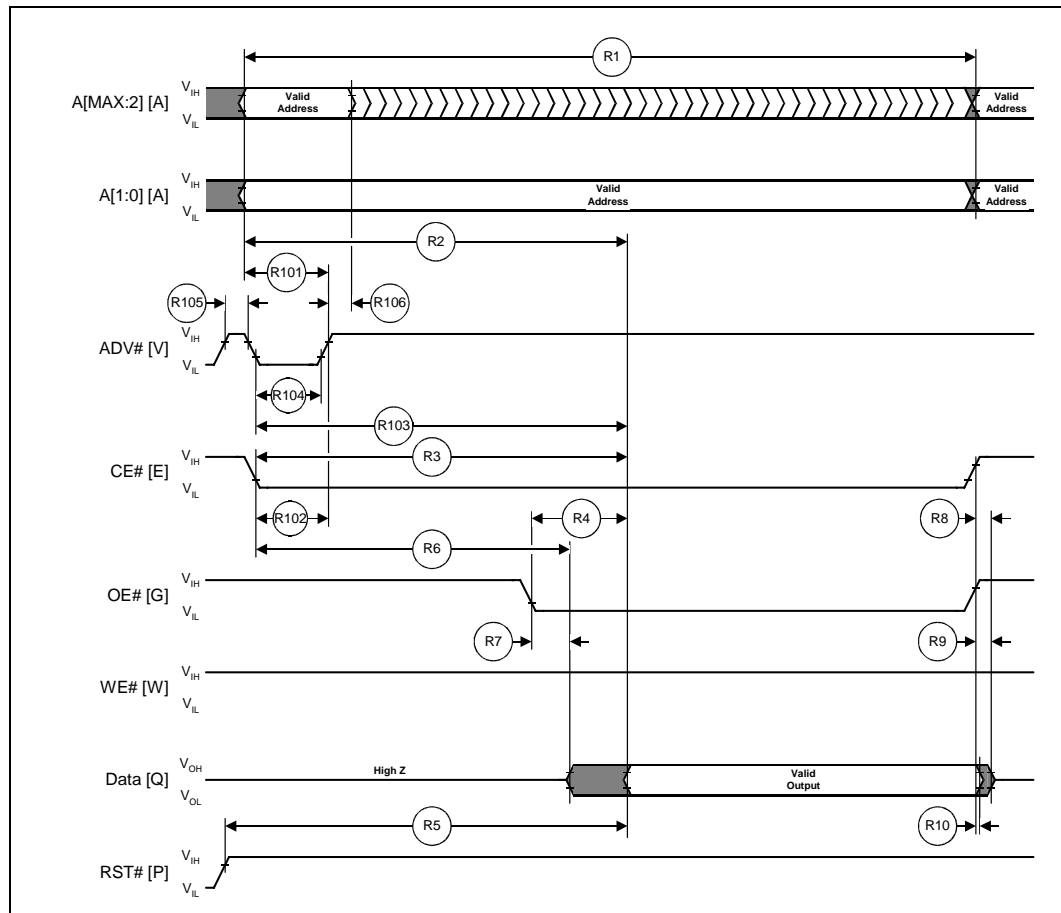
R1

A[MAX:2] [A]
$V_{IH}$
$V_{IL}$
Valid Address
Valid Address

A[1:0] [A]
$V_{IH}$
$V_{IL}$
Valid Address
Valid Address

R2
R101
R105
R106

ADV# [V]
$V_{IH}$
$V_{IL}$

R104
R103
R3

CE# [E]
$V_{IH}$
$V_{IL}$

R102
R4
R8
R6

OE# [G]
$V_{IH}$
$V_{IL}$

R7
R9

WE# [W]
$V_{IH}$
$V_{IL}$

Data [Q]
$V_{OH}$
$V_{OL}$
High Z
Valid Output

R5
R10

RST# [P]
$V_{IH}$
$V_{IL}$